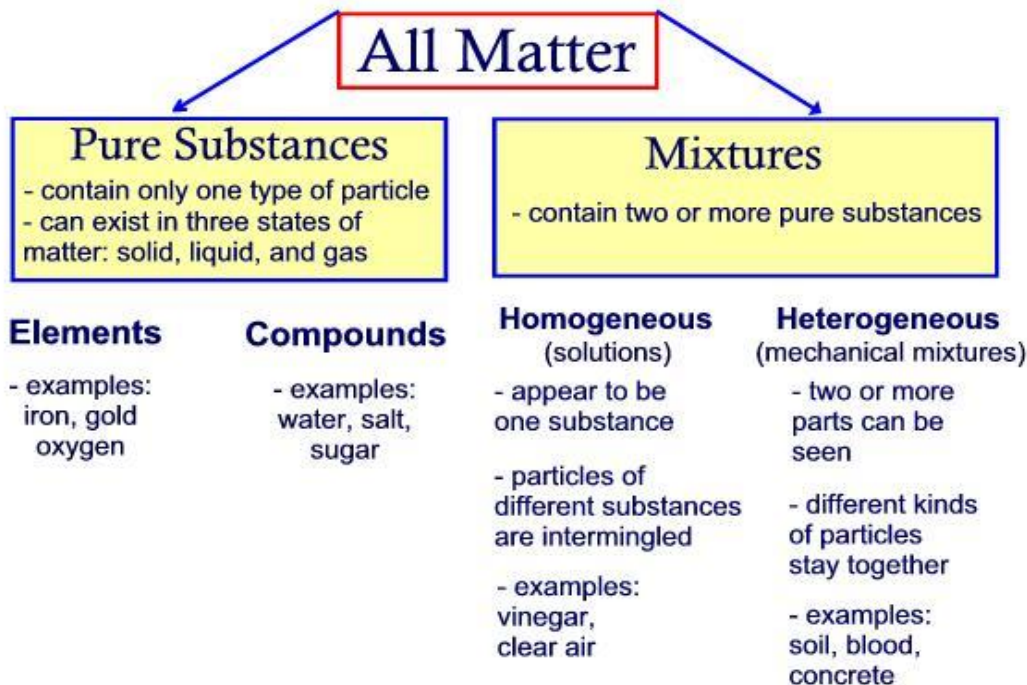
All Matter

Pure Substances
- contain only one type of particle
- can exist in three states of matter: solid, liquid, and gas

Mixtures
- contain two or more pure substances

Elements
- examples: iron, gold oxygen

Compounds
- examples: water, salt, sugar

Homogeneous
(solutions)
- appear to be one substance
- particles of different substances are intermingled
- examples: vinegar, clear air

Heterogeneous
(mechanical mixtures)
- two or more parts can be seen
- different kinds of particles stay together
- examples: soil, blood, concrete